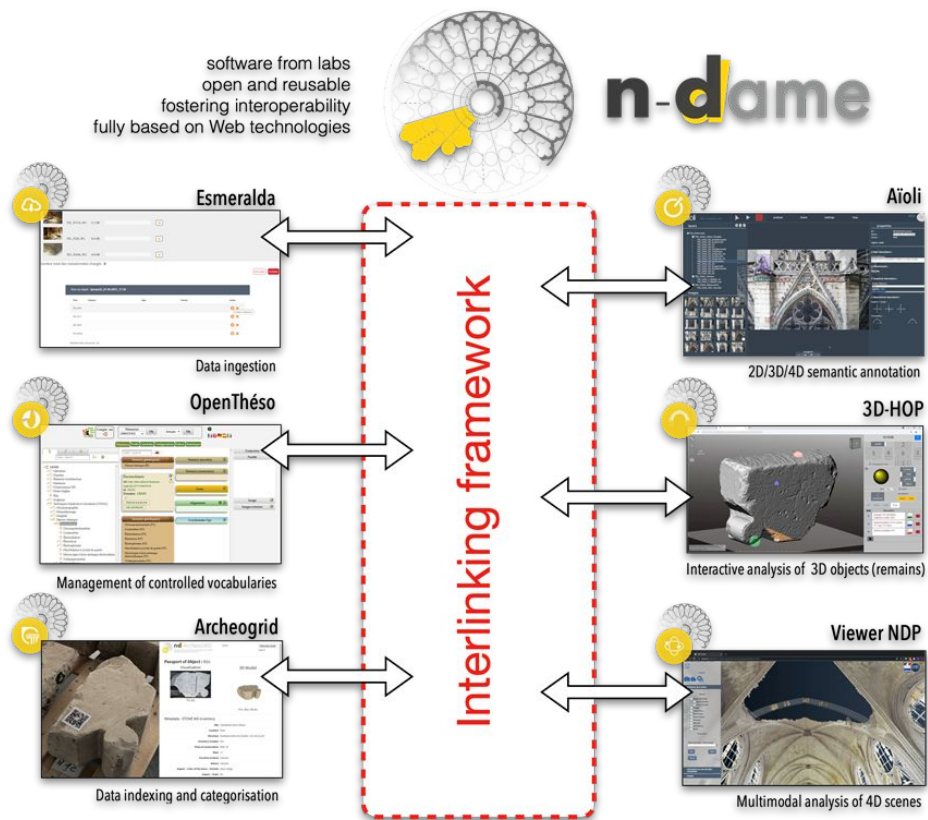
software from labs
open and reusable
fostering interoperability
fully based on Web technologies

n-dame

Esmeralda

Data ingestion

OpenThéso

Management of controlled vocabularies

Archeogrid

Passport of Object

3D Model

Data indexing and categorisation

Interlinking framework

Aïoli

2D/3D/4D semantic annotation

3D-HOP

Interactive analysis of 3D objects (remains)

Viewer NDP

Multimodal analysis of 4D scenes